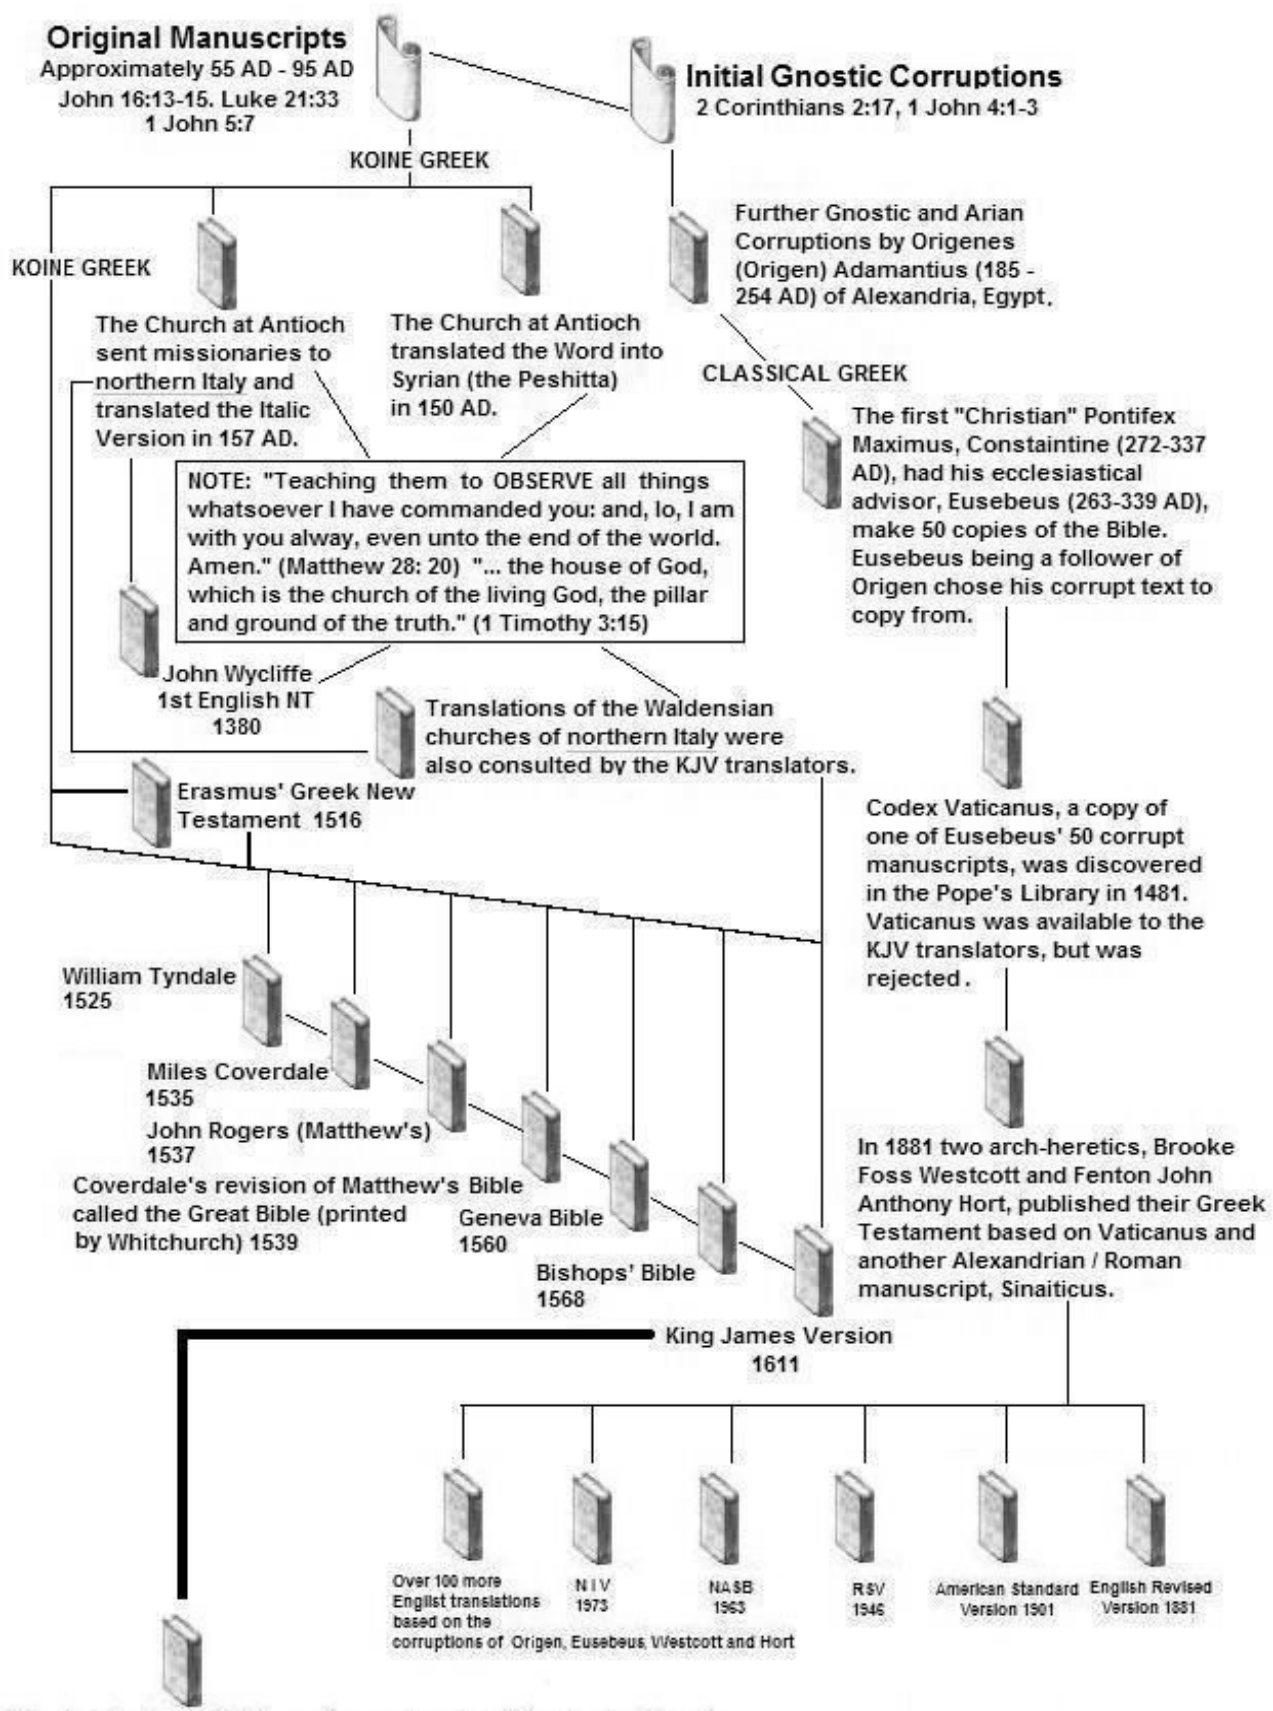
Original Manuscripts
Approximately 55 AD - 95 AD
John 16:13-15. Luke 21:33
1 John 5:7

Initial Gnostic Corruptions
2 Corinthians 2:17, 1 John 4:1-3

KOINE GREEK

KOINE GREEK

Further Gnostic and Arian Corruptions by Origenes (Origen) Adamantius (185 - 254 AD) of Alexandria, Egypt.

The Church at Antioch sent missionaries to northern Italy and translated the Italic Version in 157 AD.

The Church at Antioch translated the Word into Syrian (the Peshitta) in 150 AD.

CLASSICAL GREEK

The first "Christian" Pontifex Maximus, Constaintine (272-337 AD), had his ecclesiastical advisor, Eusebeus (263-339 AD), make 50 copies of the Bible. Eusebeus being a follower of Origen chose his corrupt text to copy from.

NOTE: "Teaching them to OBSERVE all things whatsoever I have commanded you: and, lo, I am with you alway, even unto the end of the world. Amen." (Matthew 28: 20) "... the house of God, which is the church of the living God, the pillar and ground of the truth." (1 Timothy 3:15)

John Wycliffe
1st English NT
1380

Translations of the Waldensian churches of northern Italy were also consulted by the KJV translators.

Erasmus' Greek New Testament 1516

Codex Vaticanus, a copy of one of Eusebeus' 50 corrupt manuscripts, was discovered in the Pope's Library in 1481. Vaticanus was available to the KJV translators, but was rejected.

William Tyndale
1525

Miles Coverdale
1535

John Rogers (Matthew's)
1537

Coverdale's revision of Matthew's Bible called the Great Bible (printed by Whitchurch) 1539

Geneva Bible
1560

Bishops' Bible
1568

In 1881 two arch-heretics, Brooke Foss Westcott and Fenton John Anthony Hort, published their Greek Testament based on Vaticanus and another Alexandrian / Roman manuscript, Sinaiticus.

King James Version
1611

Over 100 more Englist translations based on the corruptions of Origen, Eusebeus, Westcott and Hort

NIV
1973

NASB
1963

RSV
1946

American Standard Version 1901

English Revised Version 1881

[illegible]